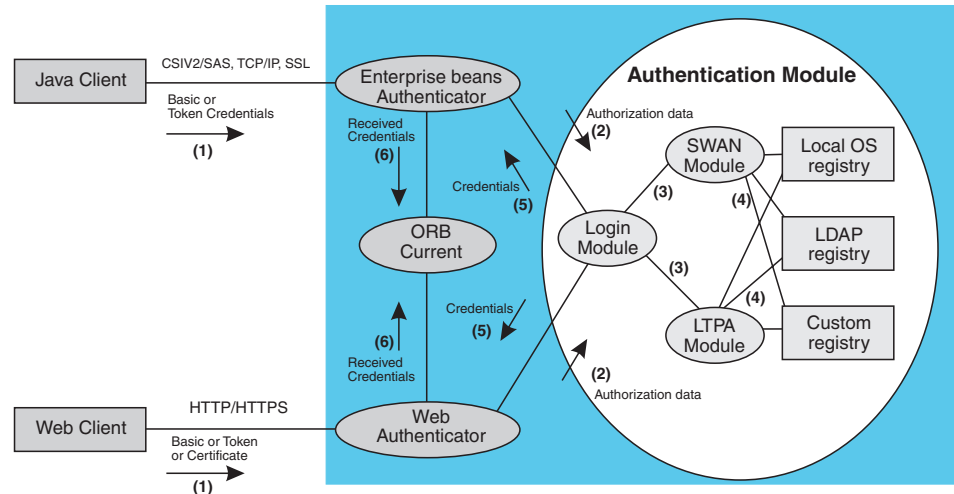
Java Client

CSIV2/SAS, TCP/IP, SSL

Basic or Token Credentials

(1)

Enterprise beans Authenticator

Authentication Module

Authorization data

(2)

Received Credentials

(6)

Credentials

(5)

SWAN Module

Local OS registry

(3)

(4)

Login Module

ORB Current

(3)

LDAP registry

(4)

Credentials

(5)

LTPA Module

Custom registry

(6)

Received Credentials

(2)

Authorization data

Web Client

HTTP/HTTPS

Basic or Token or Certificate

(1)

Web Authenticator